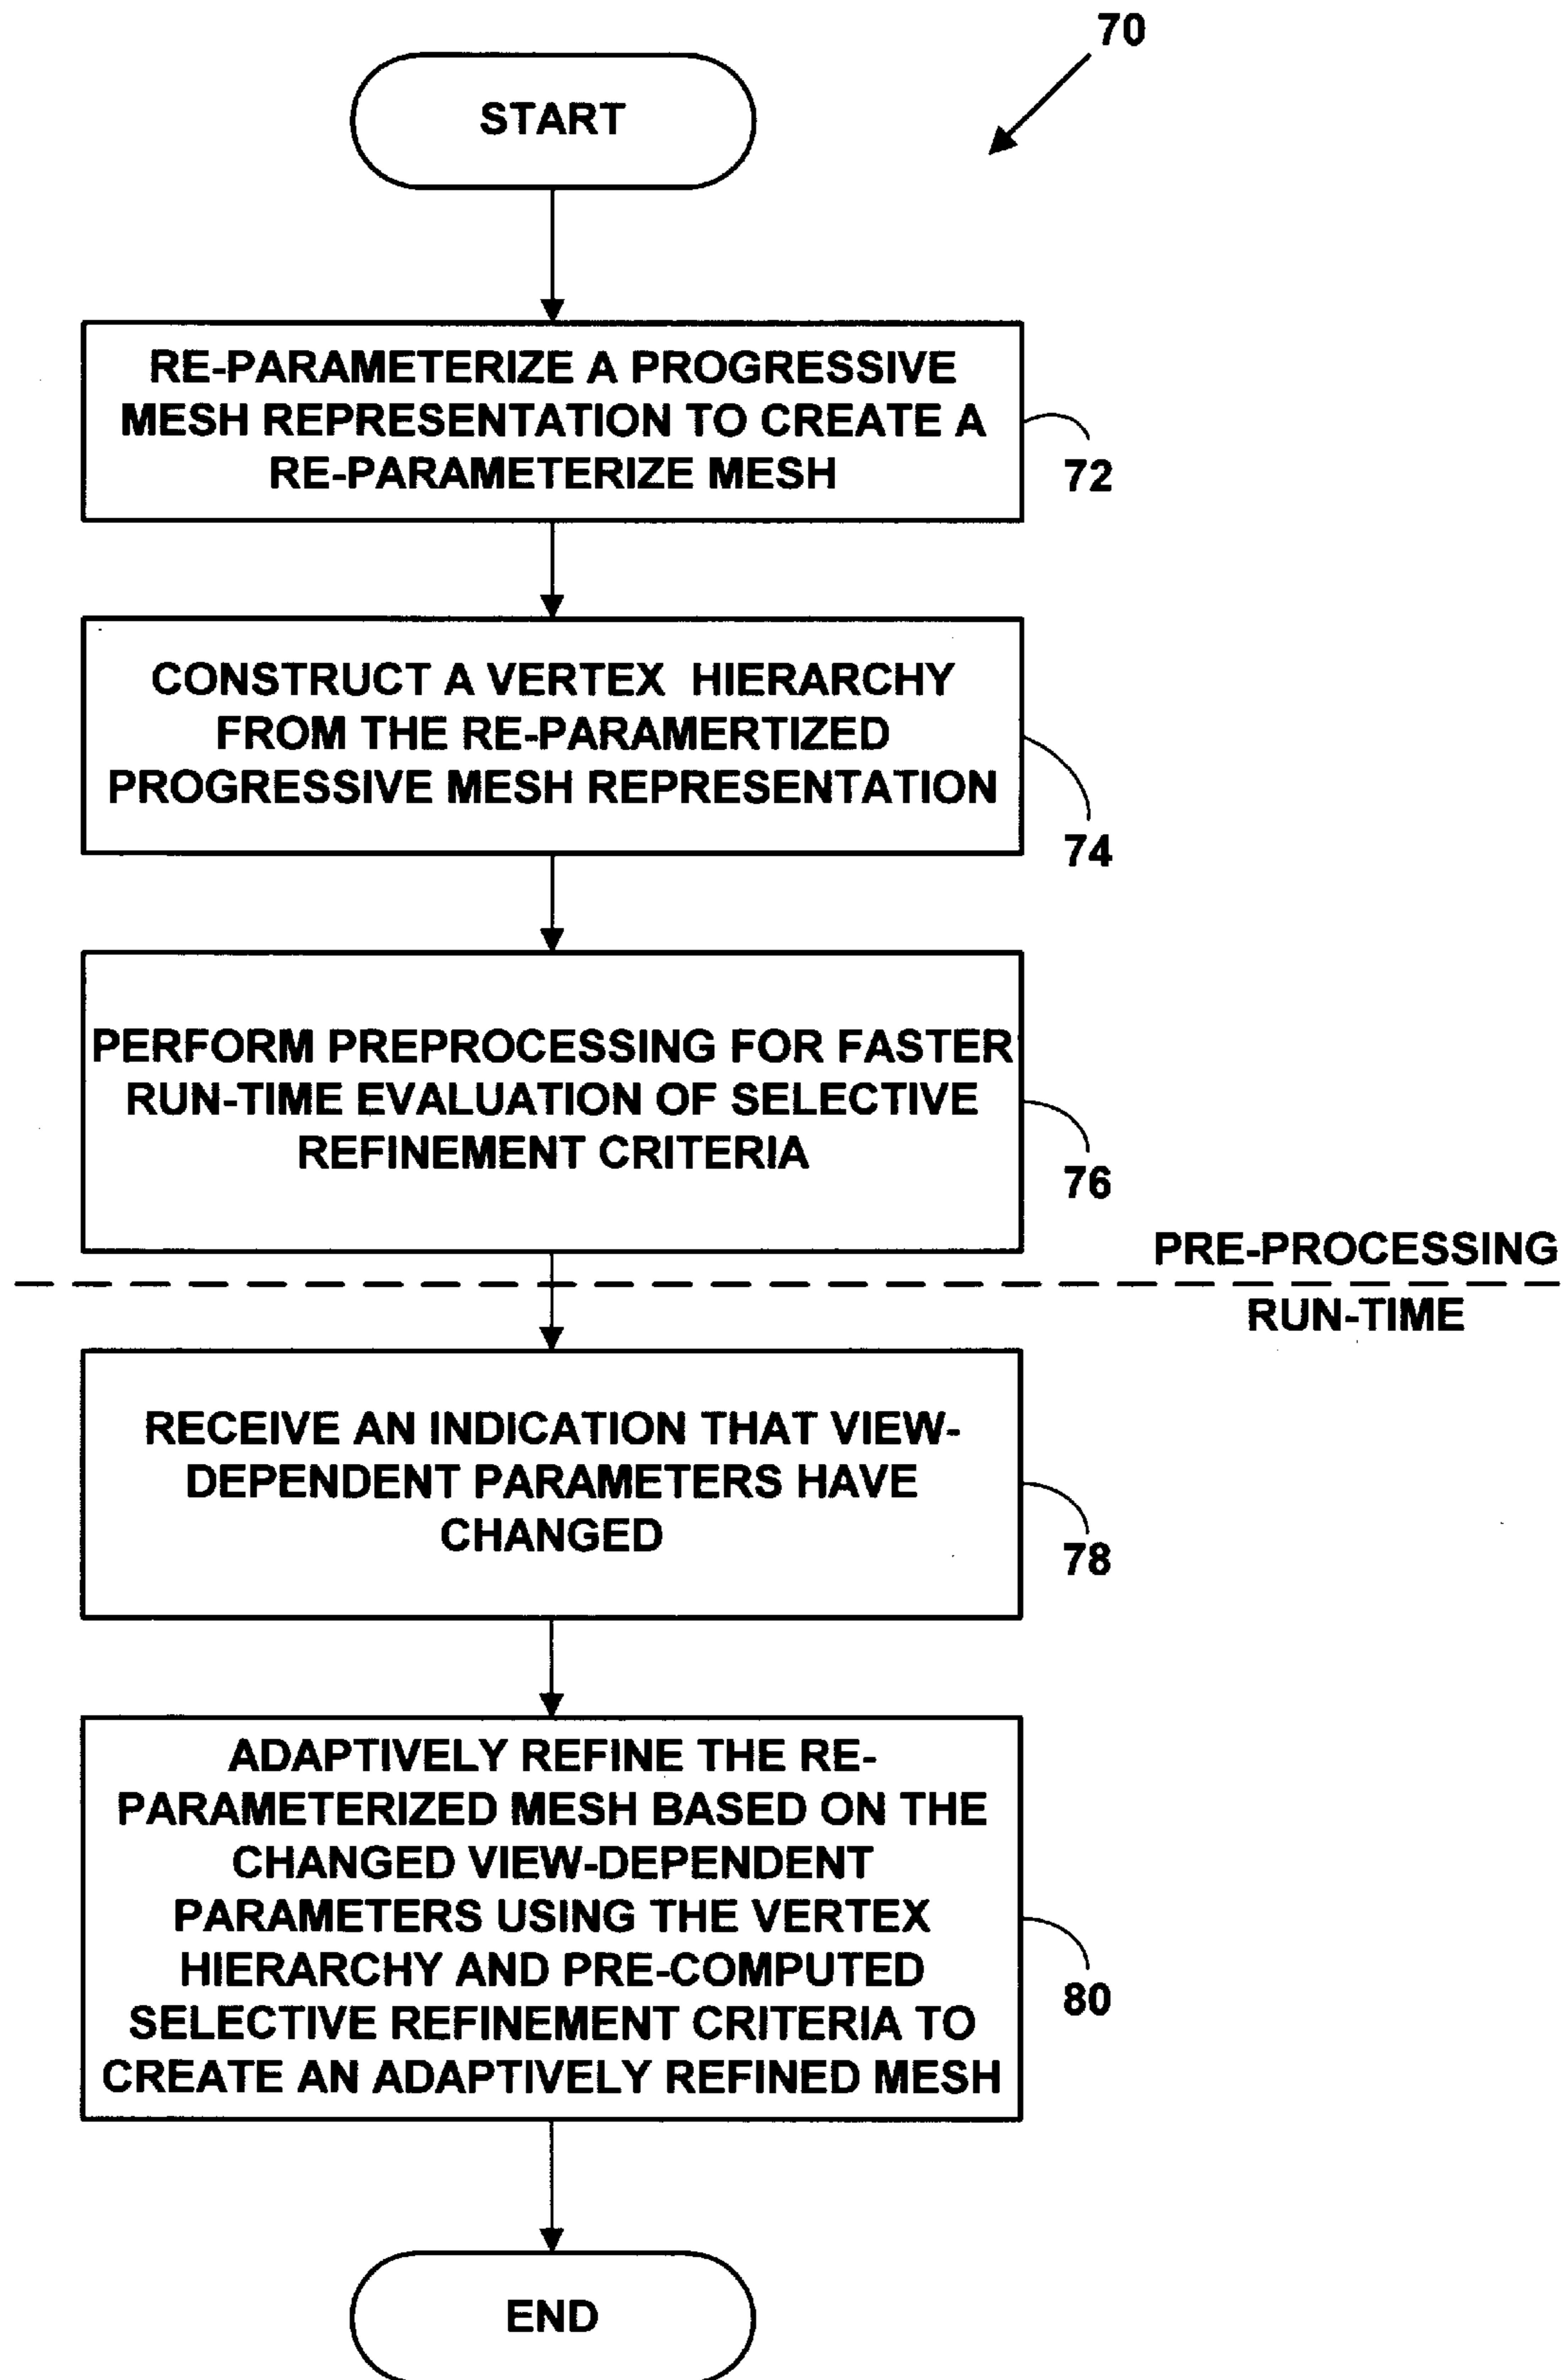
70

START

RE-PARAMETERIZE A PROGRESSIVE MESH REPRESENTATION TO CREATE A RE-PARAMETERIZE MESH

72

CONSTRUCT A VERTEX HIERARCHY FROM THE RE-PARAMERTIZED PROGRESSIVE MESH REPRESENTATION

74

PERFORM PREPROCESSING FOR FASTER RUN-TIME EVALUATION OF SELECTIVE REFINEMENT CRITERIA

76

PRE-PROCESSING

RUN-TIME

RECEIVE AN INDICATION THAT VIEW-DEPENDENT PARAMETERS HAVE CHANGED

78

ADAPTIVELY REFINE THE RE-PARAMETERIZED MESH BASED ON THE CHANGED VIEW-DEPENDENT PARAMETERS USING THE VERTEX HIERARCHY AND PRE-COMPUTED SELECTIVE REFINEMENT CRITERIA TO CREATE AN ADAPTIVELY REFINED MESH

80

END